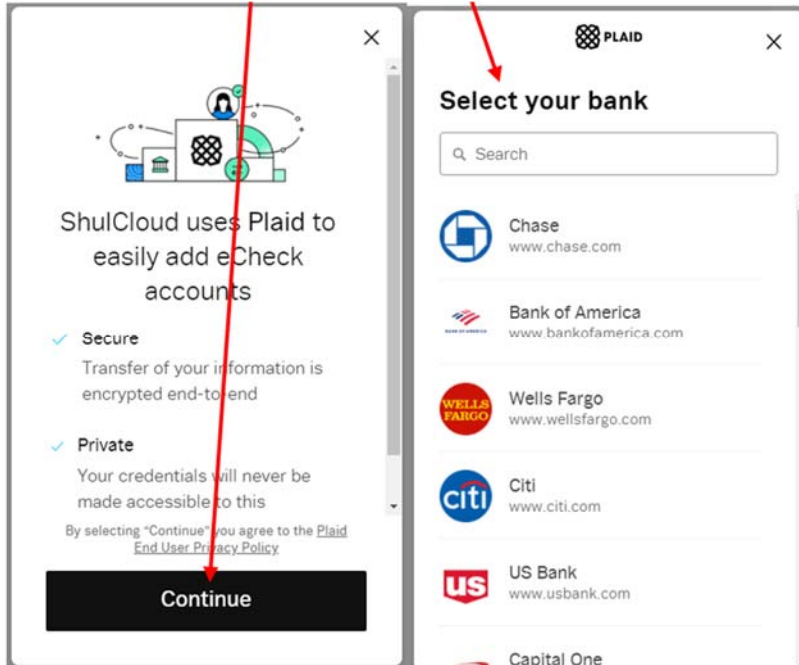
ShulCloud uses Plaid to easily add eCheck accounts

Secure
Transfer of your information is encrypted end-to-end

Private
Your credentials will never be made accessible to this

By selecting "Continue" you agree to the Plaid End User Privacy Policy

Continue

PLAID

Select your bank

Search

Chase
www.chase.com

BANK OF AMERICA
Bank of America
www.bankofamerica.com

WELLS FARGO
Wells Fargo
www.wellsfargo.com

citi
Citi
www.citi.com

us
US Bank
www.usbank.com

Capital One